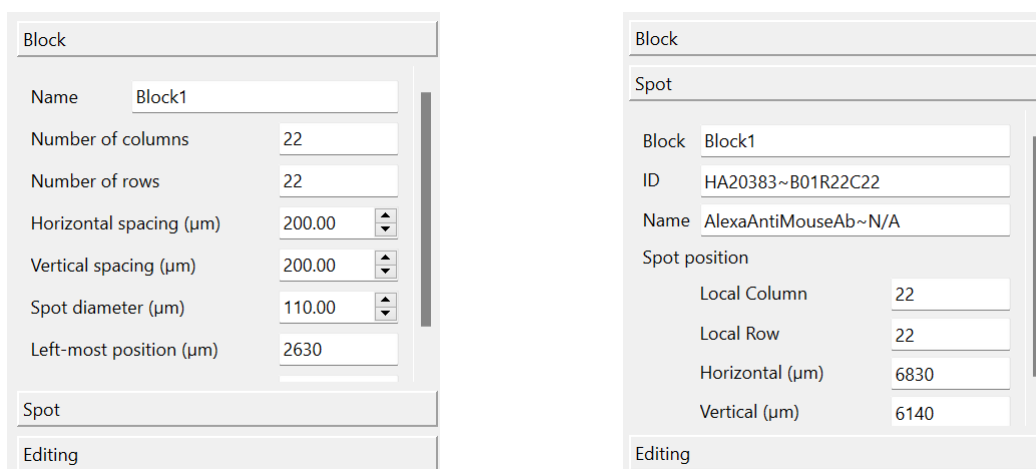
Block

Name Block1

Number of columns 22

Number of rows 22

Horizontal spacing (µm) 200.00

Vertical spacing (µm) 200.00

Spot diameter (µm) 110.00

Left-most position (µm) 2630

Spot

Editing

Block

Spot

Block Block1

ID HA20383~B01R22C22

Name AlexaAntiMouseAb~N/A

Spot position

Local Column 22

Local Row 22

Horizontal (µm) 6830

Vertical (µm) 6140

Editing